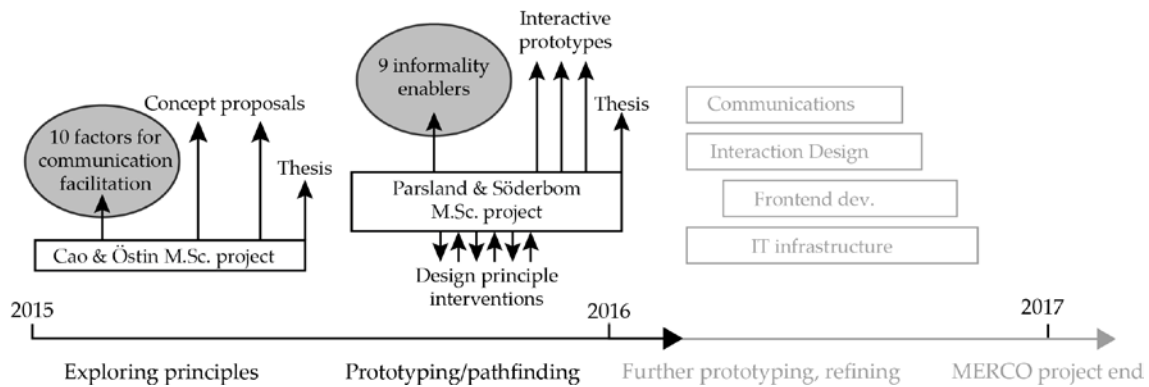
10 factors for communication facilitation

Concept proposals

Thesis

Cao & Östin M.Sc. project

9 informality enablers

Interactive prototypes

Thesis

Parsland & Söderbom M.Sc. project

Design principle interventions

Communications

Interaction Design

Frontend dev.

IT infrastructure

2015

2016

2017

Exploring principles

Prototyping/pathfinding

Further prototyping, refining

MERCO project end